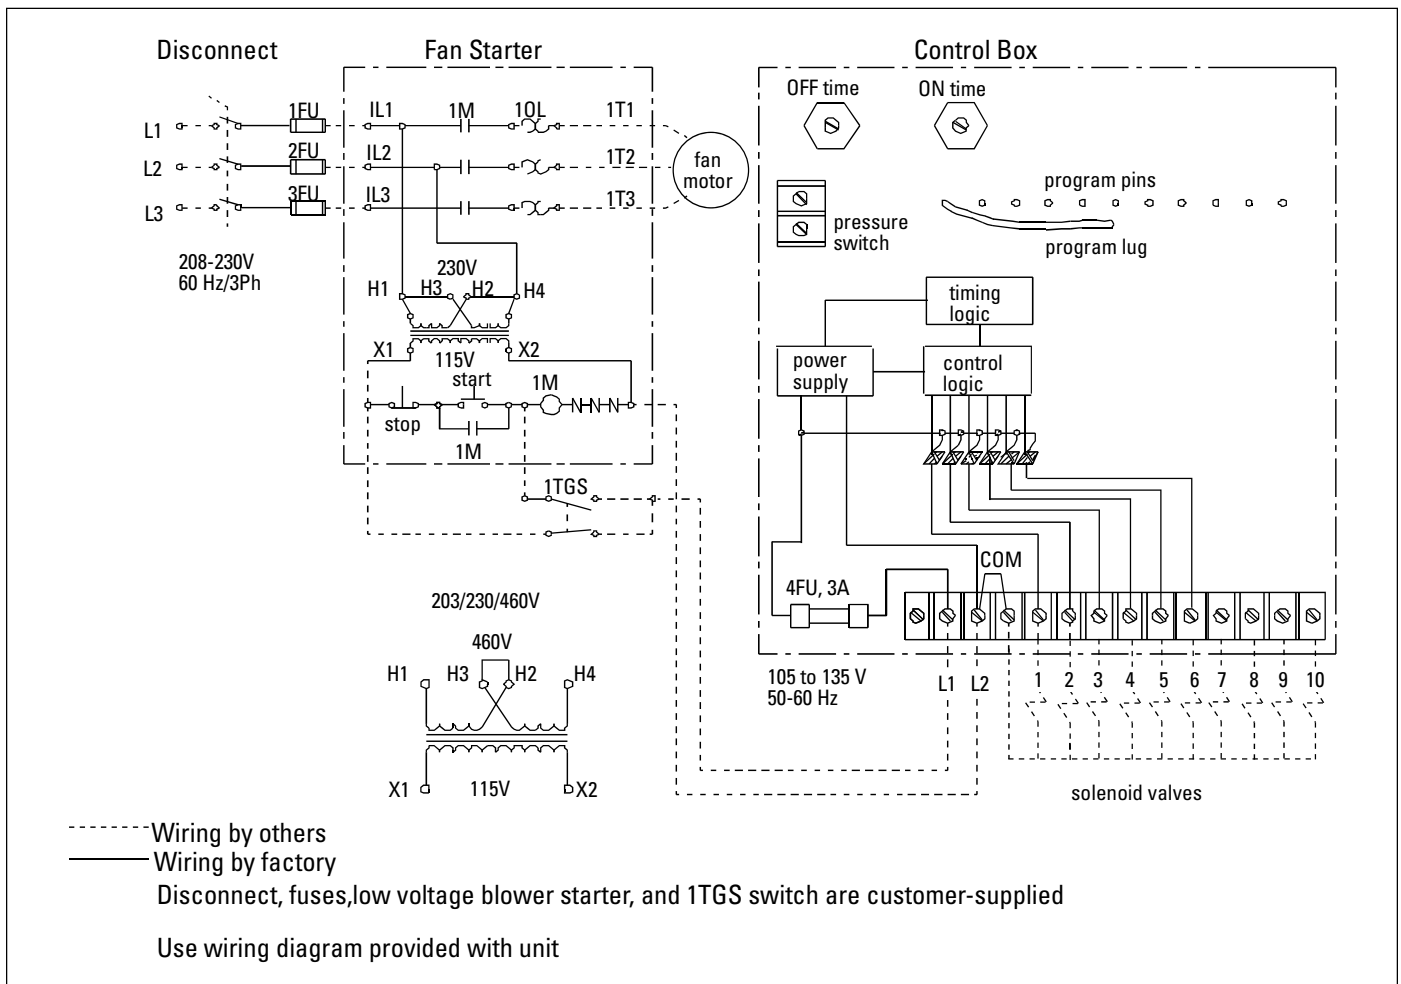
Disconnect

Fan Starter

Control Box

L1
L2
L3
1FU
2FU
3FU
IL1
IL2
IL3
1M
1OL
1T1
1T2
1T3
fan motor

208-230V
60 Hz/3Ph

230V
H1 H3 H2 H4
X1 115V X2
start
1M
stop
1M

1TGS

OFF time
ON time
program pins
pressure switch
program lug
timing logic
power supply
control logic
COM
4FU, 3A

105 to 135 V
50-60 Hz
L1 L2 1 2 3 4 5 6 7 8 9 10
solenoid valves

203/230/460V
460V
H1 H3 H2 H4
X1 115V X2

Wiring by others
Wiring by factory
Disconnect, fuses,low voltage blower starter, and 1TGS switch are customer-supplied

Use wiring diagram provided with unit